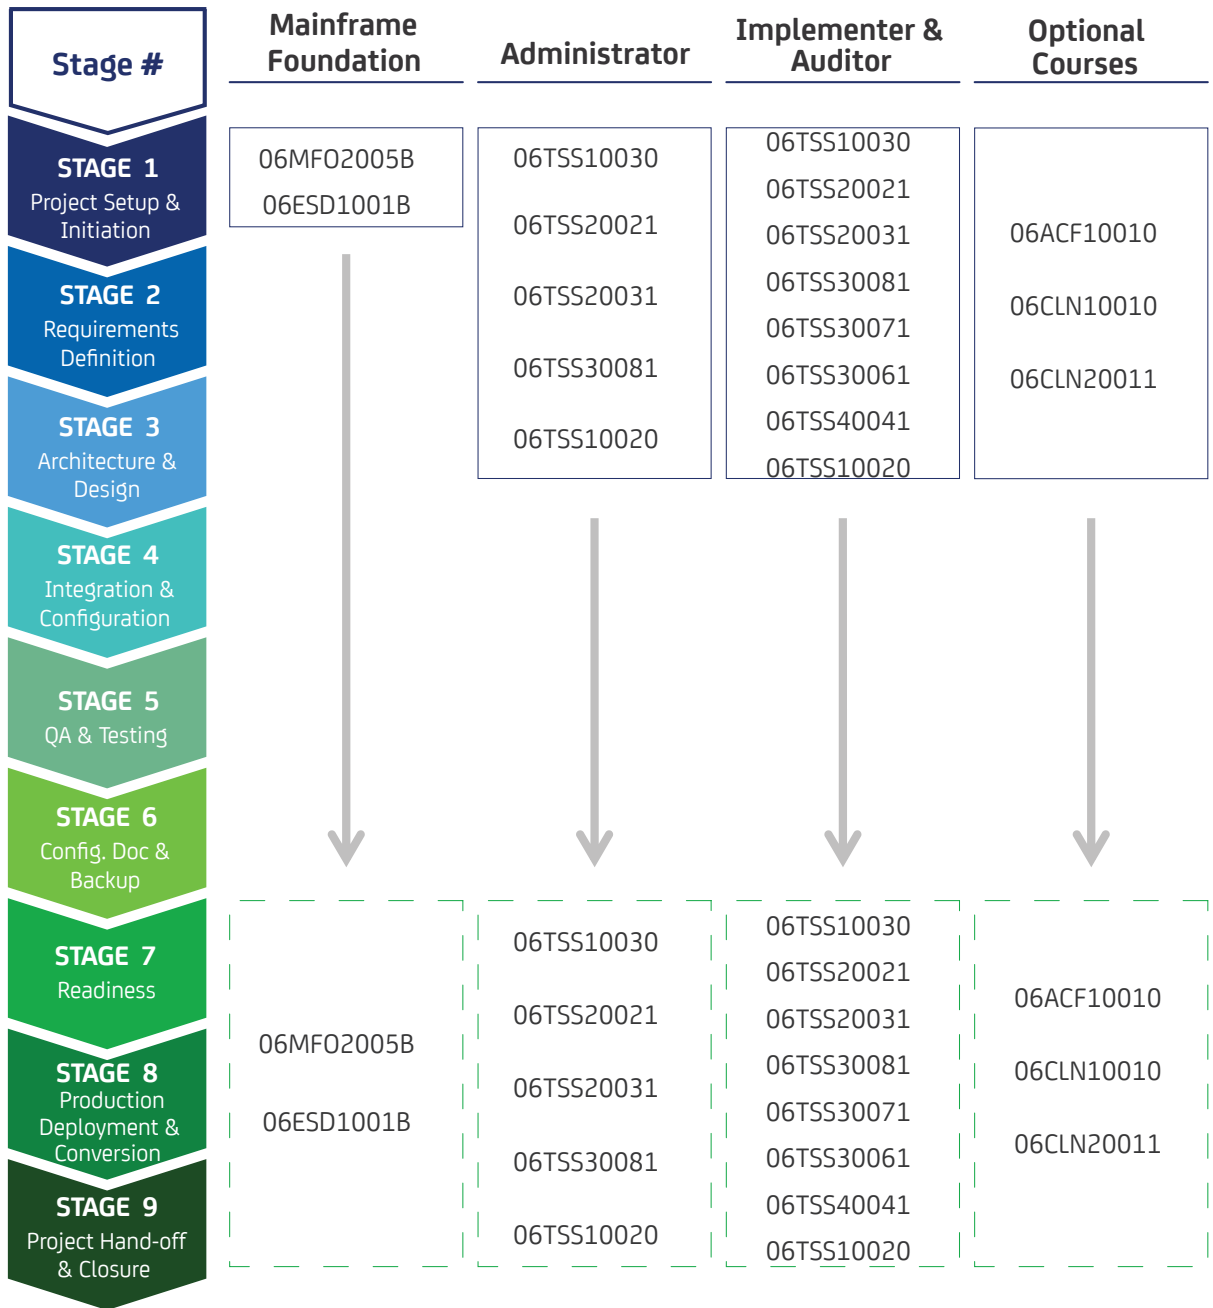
Stage #

STAGE 1
Project Setup & Initiation

STAGE 2
Requirements Definition

STAGE 3
Architecture & Design

STAGE 4
Integration & Configuration

STAGE 5
QA & Testing

STAGE 6
Config. Doc & Backup

STAGE 7
Readiness

STAGE 8
Production Deployment & Conversion

STAGE 9
Project Hand-off & Closure

Mainframe Foundation

06MFO2005B
06ESD1001B

Administrator

06TSS10030
06TSS20021
06TSS20031
06TSS30081
06TSS10020

Implementer & Auditor

06TSS10030
06TSS20021
06TSS20031
06TSS30081
06TSS30071
06TSS30061
06TSS40041
06TSS10020

Optional Courses

06ACF10010
06CLN10010
06CLN20011

06MFO2005B
06ESD1001B

06TSS10030
06TSS20021
06TSS20031
06TSS30081
06TSS10020

06TSS10030
06TSS20021
06TSS20031
06TSS30081
06TSS30071
06TSS30061
06TSS40041
06TSS10020

06ACF10010
06CLN10010
06CLN20011